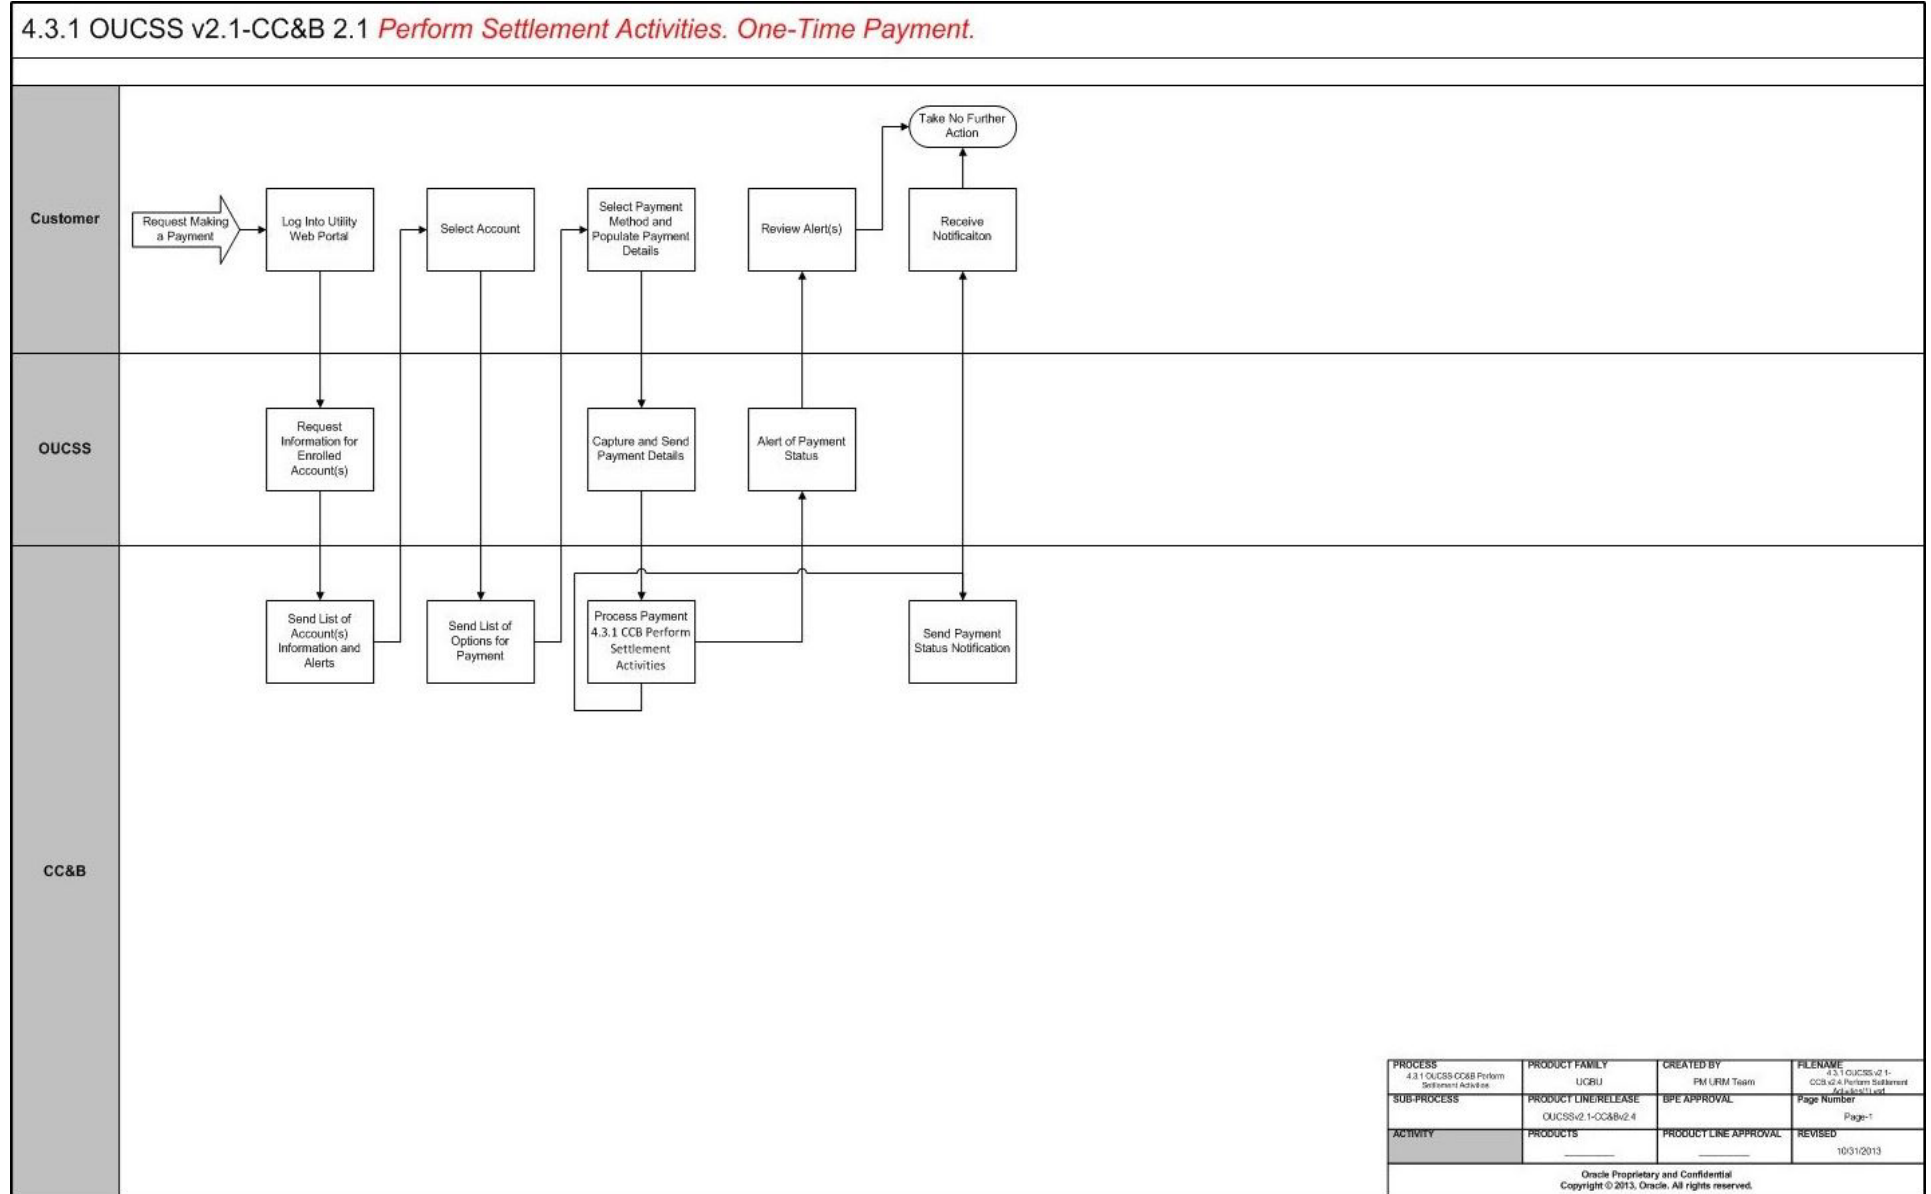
4.3.1 OUCSS v2.1-CC&B 2.1 Perform Settlement Activities. One-Time Payment.

Customer

Request Making a Payment

Log Into Utility Web Portal

Select Account

Select Payment Method and Populate Payment Details

Review Alert(s)

Take No Further Action

Receive Notificaiton

OUCSS

Request Information for Enrolled Account(s)

Capture and Send Payment Details

Alert of Payment Status

CC&B

Send List of Account(s) Information and Alerts

Send List of Options for Payment

Process Payment 4.3.1 CCB Perform Settlement Activities

Send Payment Status Notification

| PROCESS 4.3.1 OUCSS-CC&B Perform Settlement Activities | PRODUCT FAMILY UGBU | CREATED BY PM URM Team | FILENAME 4.3.1 OUCSS v2.1-CCB v2.4 Perform Settlement Activities(1).vsd |
|---|---|---|---|
| SUB-PROCESS | PRODUCT LINE/RELEASE OUCSSv2.1-CC&Bv2.4 | BPE APPROVAL | Page Number Page-1 |
| ACTIVITY | PRODUCTS | PRODUCT LINE APPROVAL | REVISED 10/31/2013 |

Oracle Proprietary and Confidential
Copyright © 2013, Oracle. All rights reserved.